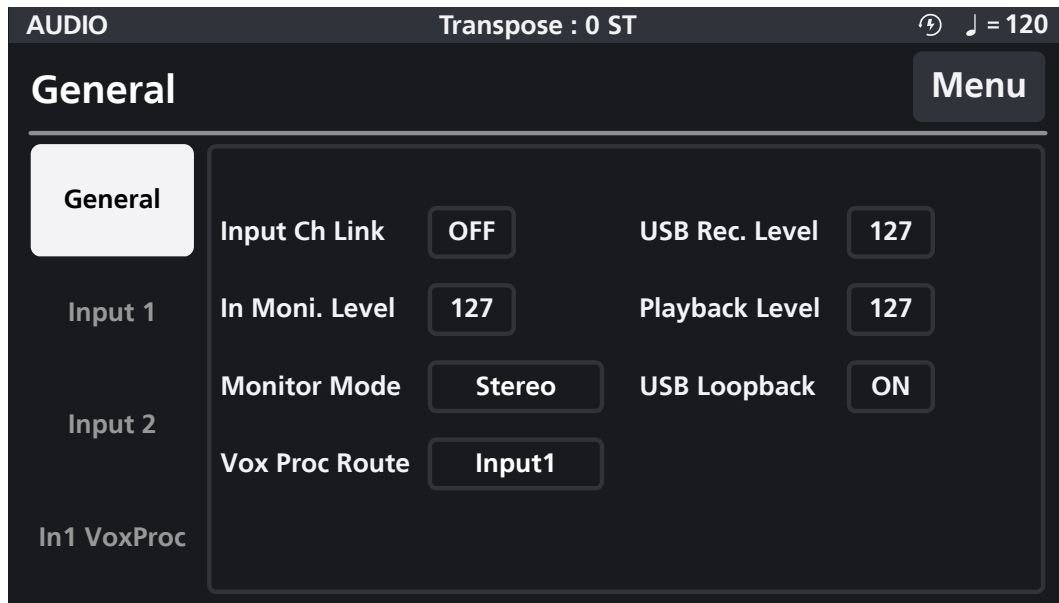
AUDIO

Transpose : 0 ST

♩ = 120

General

Menu

General

Input 1

Input 2

In1 VoxProc

Input Ch Link OFF

In Moni. Level 127

Monitor Mode Stereo

Vox Proc Route Input1

USB Rec. Level 127

Playback Level 127

USB Loopback ON